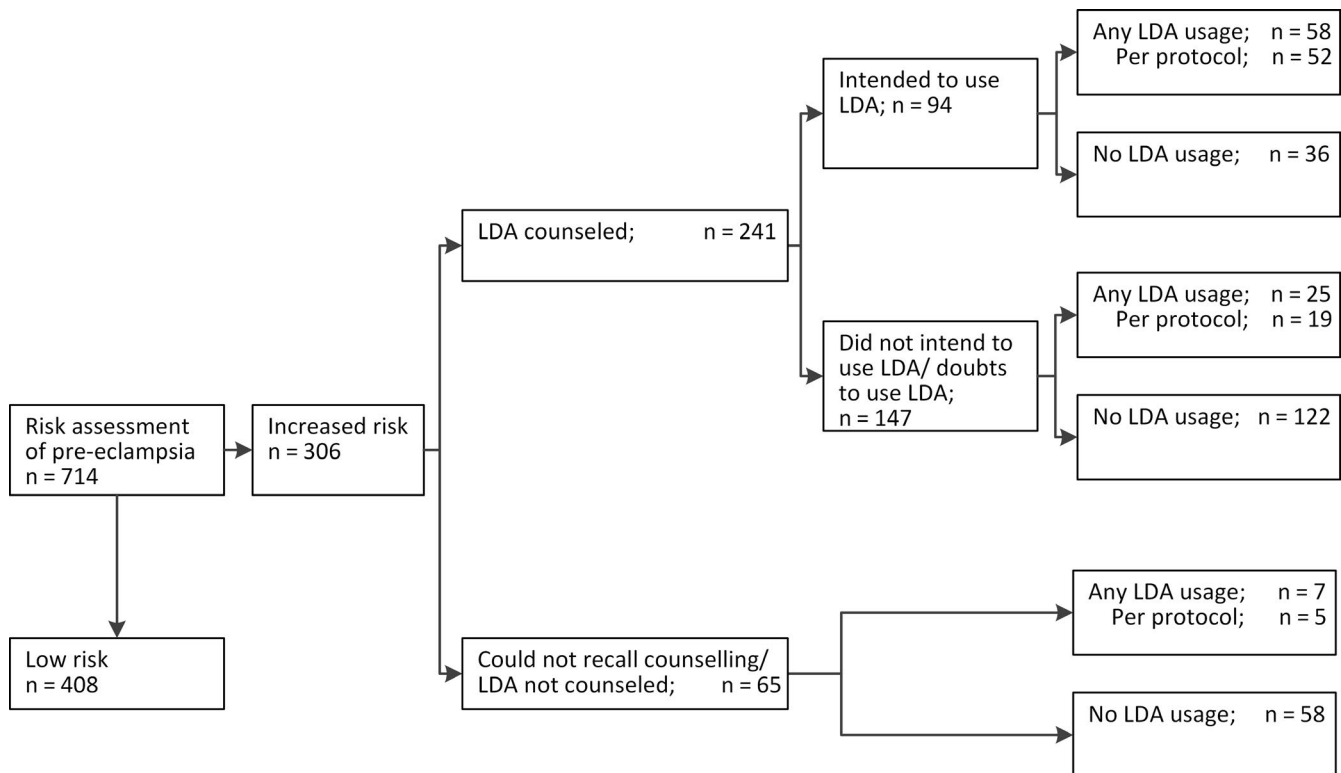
Risk assessment of pre-eclampsia n = 714

Low risk n = 408

Increased risk n = 306

LDA counseled; n = 241

Intended to use LDA; n = 94

Any LDA usage; n = 58
Per protocol; n = 52

No LDA usage; n = 36

Did not intend to use LDA/ doubts to use LDA; n = 147

Any LDA usage; n = 25
Per protocol; n = 19

No LDA usage; n = 122

Could not recall counselling/ LDA not counseled; n = 65

Any LDA usage; n = 7
Per protocol; n = 5

No LDA usage; n = 58